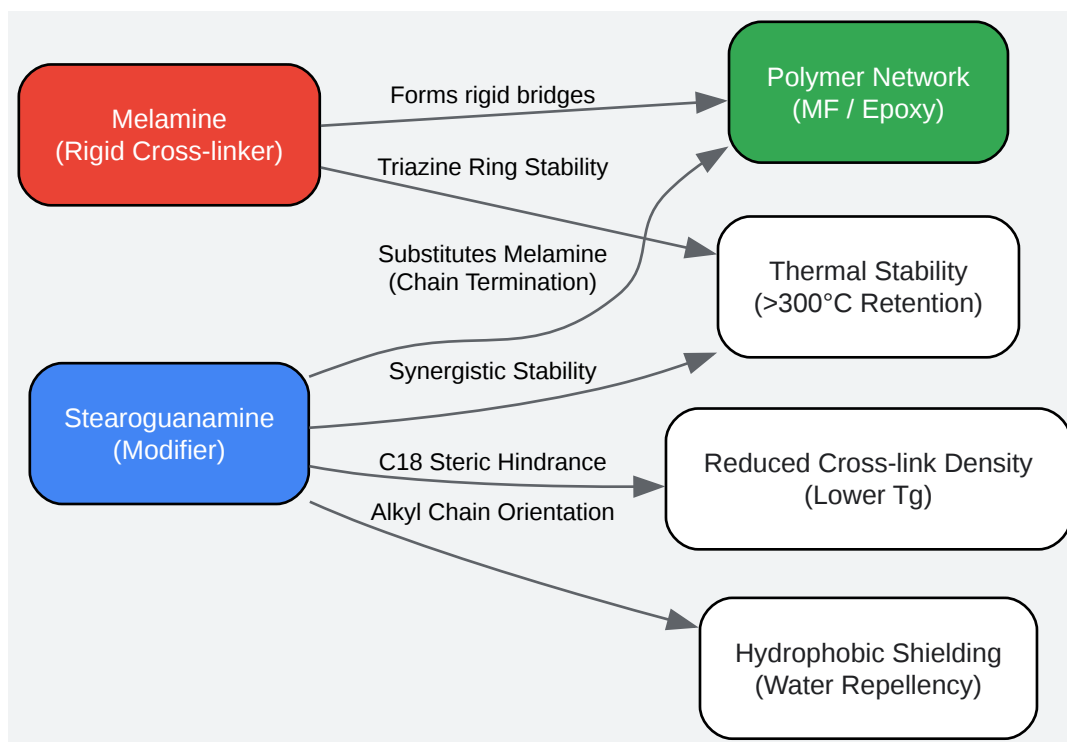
Melamine
(Rigid Cross-linker)

Forms rigid bridges

Polymer Network
(MF / Epoxy)

Triazine Ring Stability

Substitutes Melamine
(Chain Termination)

Thermal Stability
(>300°C Retention)

Synergistic Stability

Stearoguanamine
(Modifier)

C18 Steric Hindrance

Reduced Cross-link Density
(Lower Tg)

Alkyl Chain Orientation

Hydrophobic Shielding
(Water Repellency)